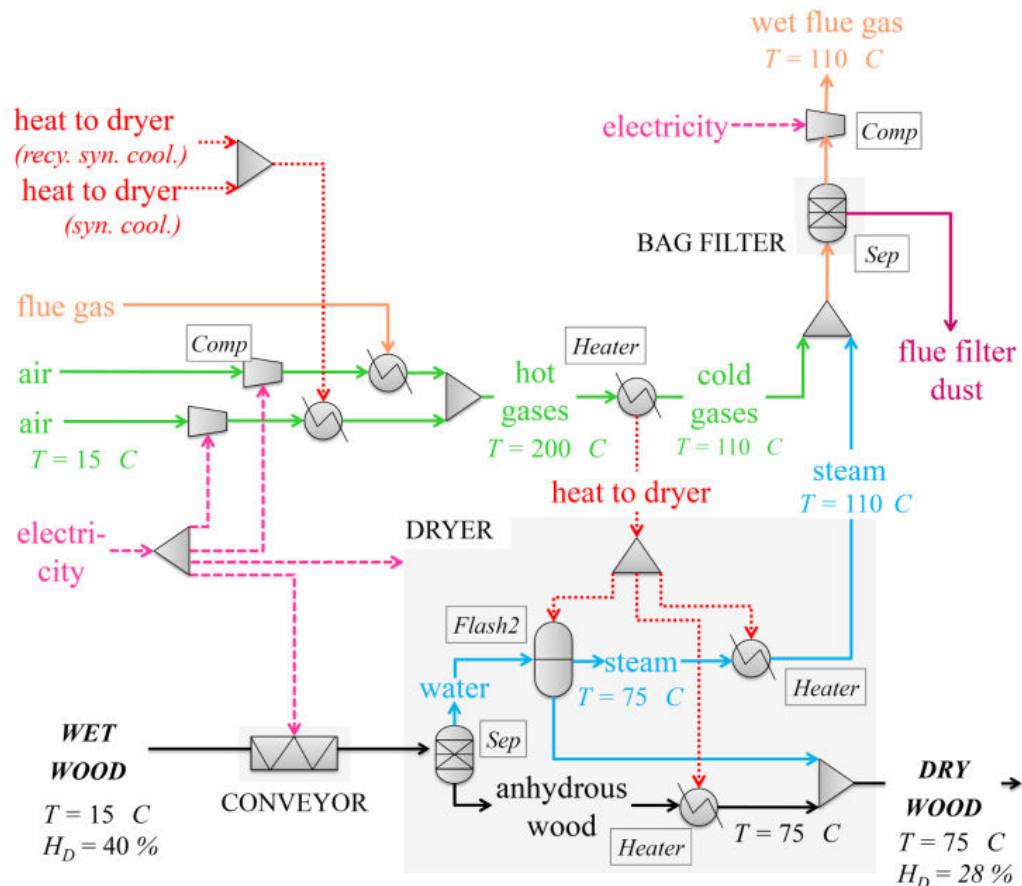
wet flue gas
$T = 110$ C

electricity
Comp

BAG FILTER
Sep

heat to dryer
(recy. syn. cool.)
heat to dryer
(syn. cool.)

flue gas

Comp
air
air
$T = 15$ C

Heater
hot gases
$T = 200$ C

cold gases
$T = 110$ C

flue filter dust

steam
$T = 110$ C

heat to dryer

electricity

DRYER

Flash2
water
steam
$T = 75$ C
Heater

Sep

WET WOOD
$T = 15$ C
$H_D = 40$ %

CONVEYOR

anhydrous wood
Heater
$T = 75$ C

DRY WOOD
$T = 75$ C
$H_D = 28$ %